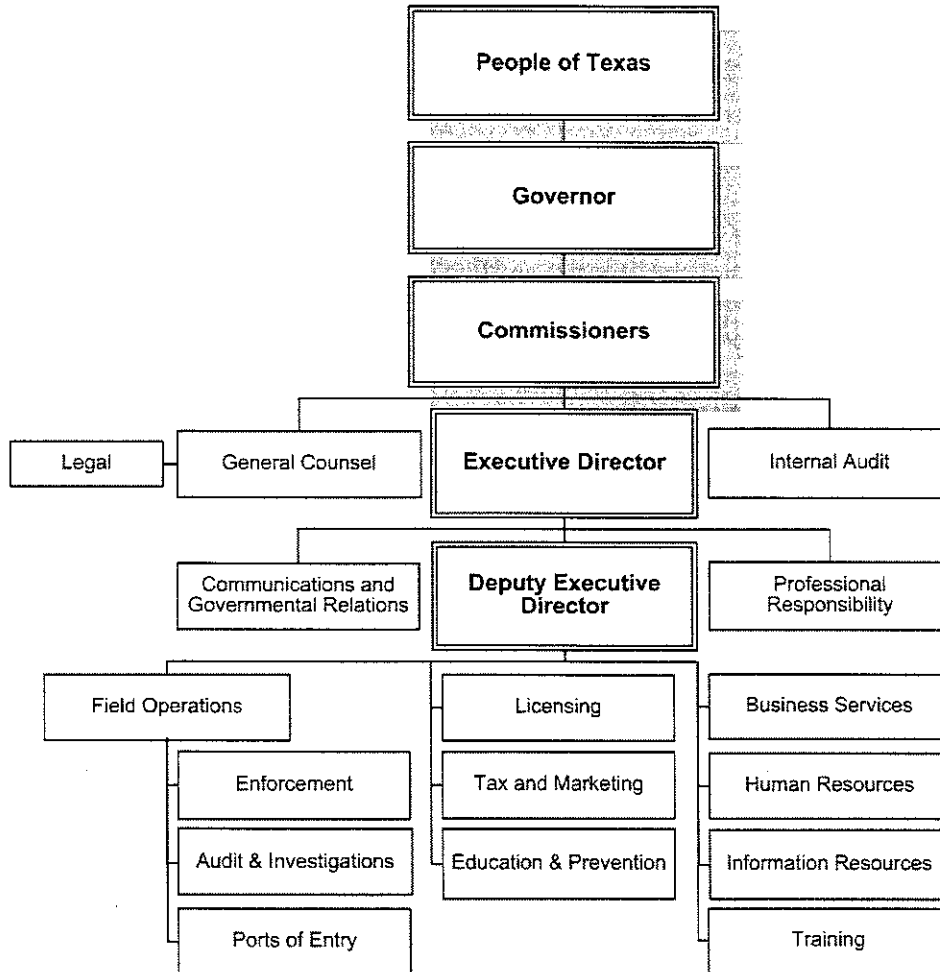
People of Texas

Governor

Commissioners

Legal

General Counsel

Executive Director

Internal Audit

Communications and Governmental Relations

Deputy Executive Director

Professional Responsibility

Field Operations

Enforcement

Audit & Investigations

Ports of Entry

Licensing

Tax and Marketing

Education & Prevention

Business Services

Human Resources

Information Resources

Training